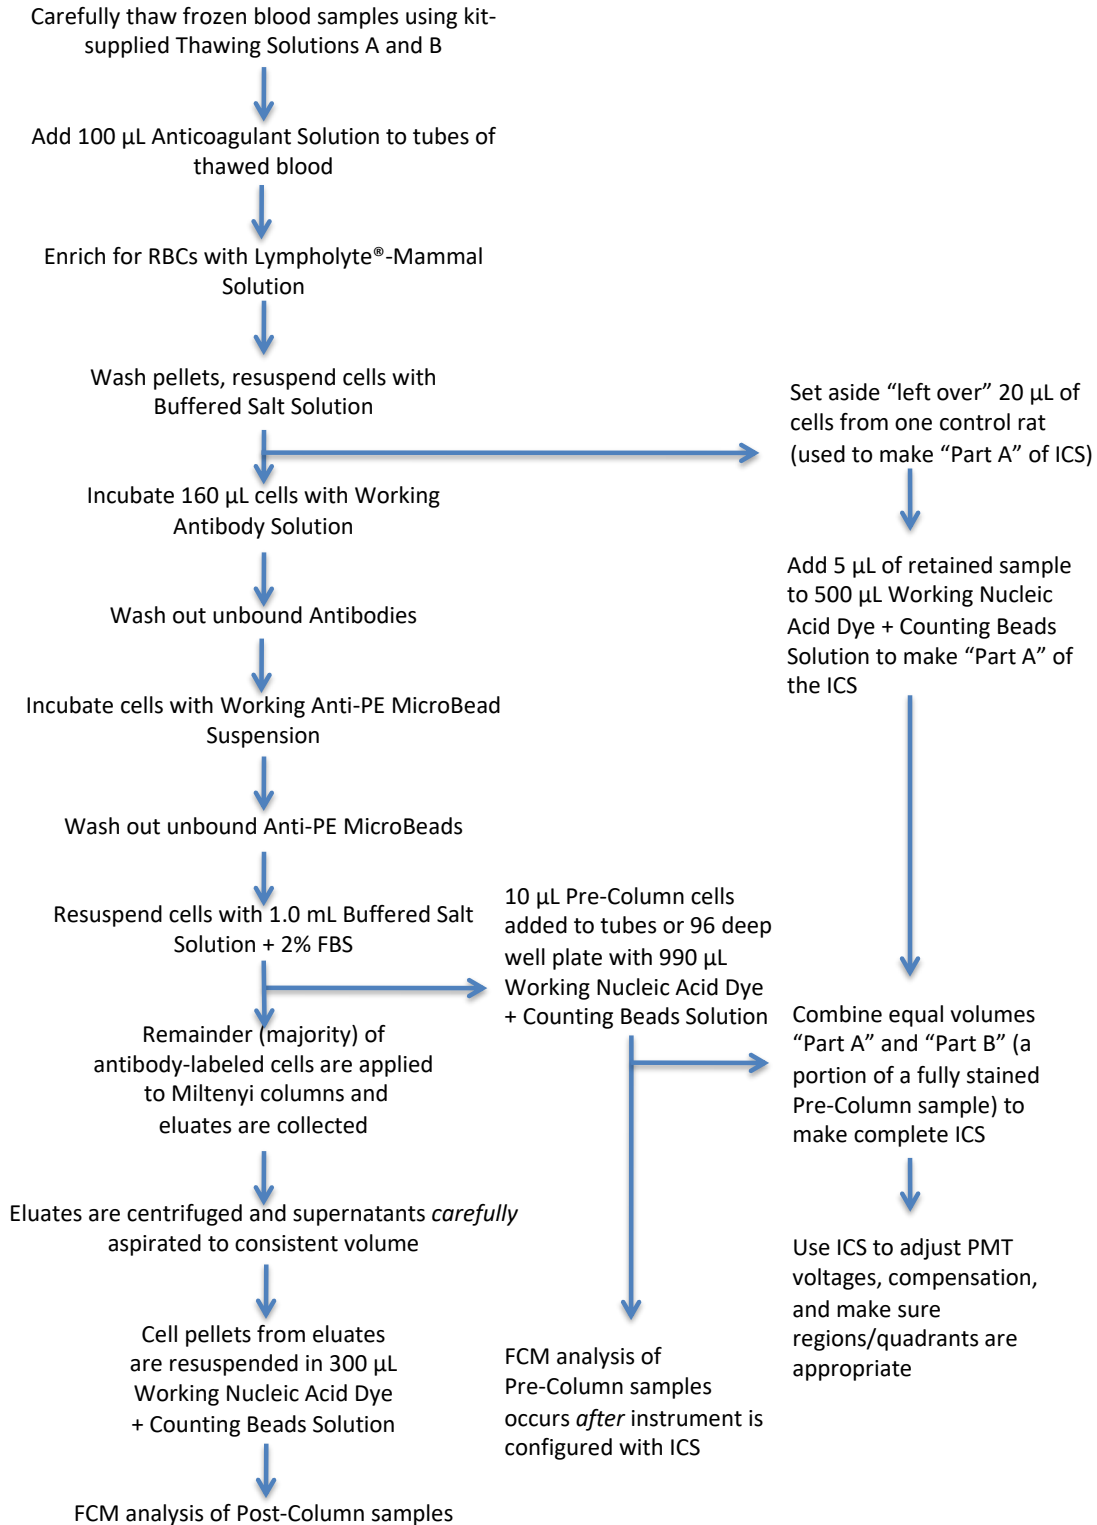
Carefully thaw frozen blood samples using kit-supplied Thawing Solutions A and B

Add 100 µL Anticoagulant Solution to tubes of thawed blood

Enrich for RBCs with Lympholyte®-Mammal Solution

Wash pellets, resuspend cells with Buffered Salt Solution

Incubate 160 µL cells with Working Antibody Solution

Wash out unbound Antibodies

Incubate cells with Working Anti-PE MicroBead Suspension

Wash out unbound Anti-PE MicroBeads

Resuspend cells with 1.0 mL Buffered Salt Solution + 2% FBS

Remainder (majority) of antibody-labeled cells are applied to Miltenyi columns and eluates are collected

Eluates are centrifuged and supernatants *carefully* aspirated to consistent volume

Cell pellets from eluates are resuspended in 300 µL Working Nucleic Acid Dye + Counting Beads Solution

FCM analysis of Post-Column samples

10 µL Pre-Column cells added to tubes or 96 deep well plate with 990 µL Working Nucleic Acid Dye + Counting Beads Solution

FCM analysis of Pre-Column samples occurs *after* instrument is configured with ICS

Set aside "left over" 20 µL of cells from one control rat (used to make "Part A" of ICS)

Add 5 µL of retained sample to 500 µL Working Nucleic Acid Dye + Counting Beads Solution to make "Part A" of the ICS

Combine equal volumes "Part A" and "Part B" (a portion of a fully stained Pre-Column sample) to make complete ICS

Use ICS to adjust PMT voltages, compensation, and make sure regions/quadrants are appropriate